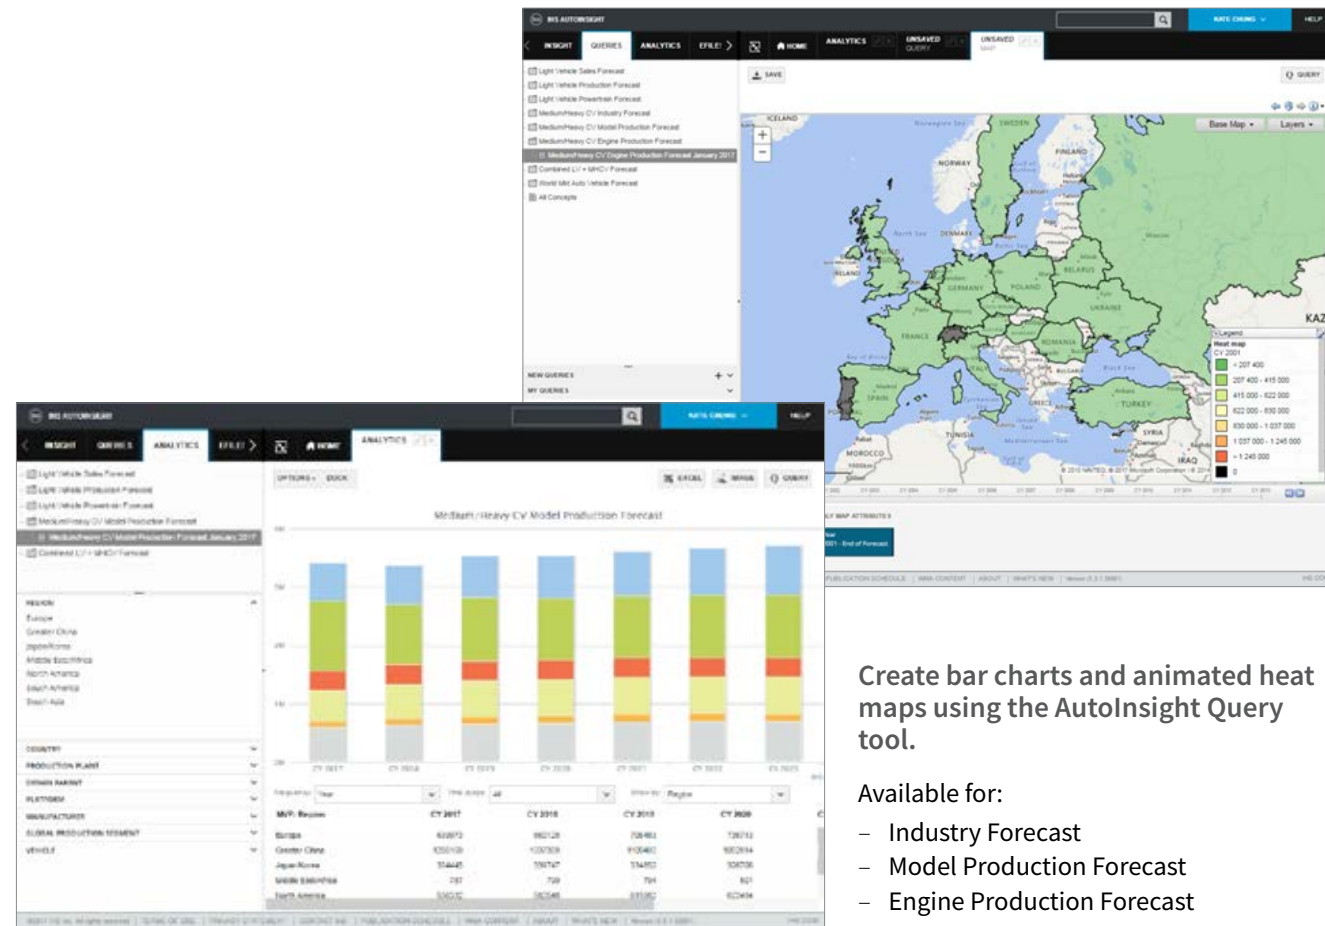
IHS AUTOINSIGHT

HELP

INSIGHT QUERIES ANALYTICS EFILE HOME ANALYTICS UNSAVED QUERY UNSAVED MAP

SAVE

QUERY

Light Vehicle Sales Forecast
Light Vehicle Production Forecast
Light Vehicle Powertrain Forecast
Medium/Heavy CV Industry Forecast
Medium/Heavy CV Model Production Forecast
Medium/Heavy CV Engine Production Forecast
Medium/Heavy CV Engine Production Forecast January 2017
Combined LV + MHCV Forecast
World Mkt Auto Vehicle Forecast
All Concepts

NEW QUERIES
MY QUERIES

Base Map Layers

ICELAND SWEDEN FINLAND NORWAY DENMARK GERMANY POLAND BELARUS UKRAINE FRANCE ROMANIA SPAIN TURKEY TUNISIA MOROCCO SYRIA IRAQ KAZ

Legend
Heat map
CY 2001
< 207 400
207 400 - 415 000
415 000 - 622 000
622 000 - 830 000
830 000 - 1 037 000
1 037 000 - 1 245 000
> 1 245 000
0

MAP ATTRIBUTES

IHS AUTOINSIGHT

HELP

INSIGHT QUERIES ANALYTICS EFILE HOME ANALYTICS

OPTIONS DOCK EXCEL QUERY

Light Vehicle Sales Forecast
Light Vehicle Production Forecast
Light Vehicle Powertrain Forecast
Medium/Heavy CV Model Production Forecast
Medium/Heavy CV Model Production Forecast January 2017
Combined LV + MHCV Forecast

REGION
Europe
Greater China
Japan/Korea
Middle East/Africa
North America
South America
South Asia

COUNTRY
PRODUCTION PLANT
DESIGN PARENT
PLATFORM
MANUFACTURER
GLOBAL PRODUCTION SEGMENT
VEHICLE

Medium / Heavy CV Model Production Forecast

CY 2017 CY 2018 CY 2019 CY 2020 CY 2021 CY 2022 CY 2023

Year All Region

| MVP: Region | CY 2017 | CY 2018 | CY 2019 | CY 2020 |
|---|---|---|---|---|
| Europe | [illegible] | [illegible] | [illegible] | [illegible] |
| Greater China | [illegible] | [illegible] | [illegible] | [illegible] |
| Japan/Korea | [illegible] | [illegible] | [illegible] | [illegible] |
| Middle East/Africa | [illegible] | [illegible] | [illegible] | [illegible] |
| North America | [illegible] | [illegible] | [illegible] | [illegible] |

Create bar charts and animated heat maps using the AutoInsight Query tool.

Available for:
– Industry Forecast
– Model Production Forecast
– Engine Production Forecast